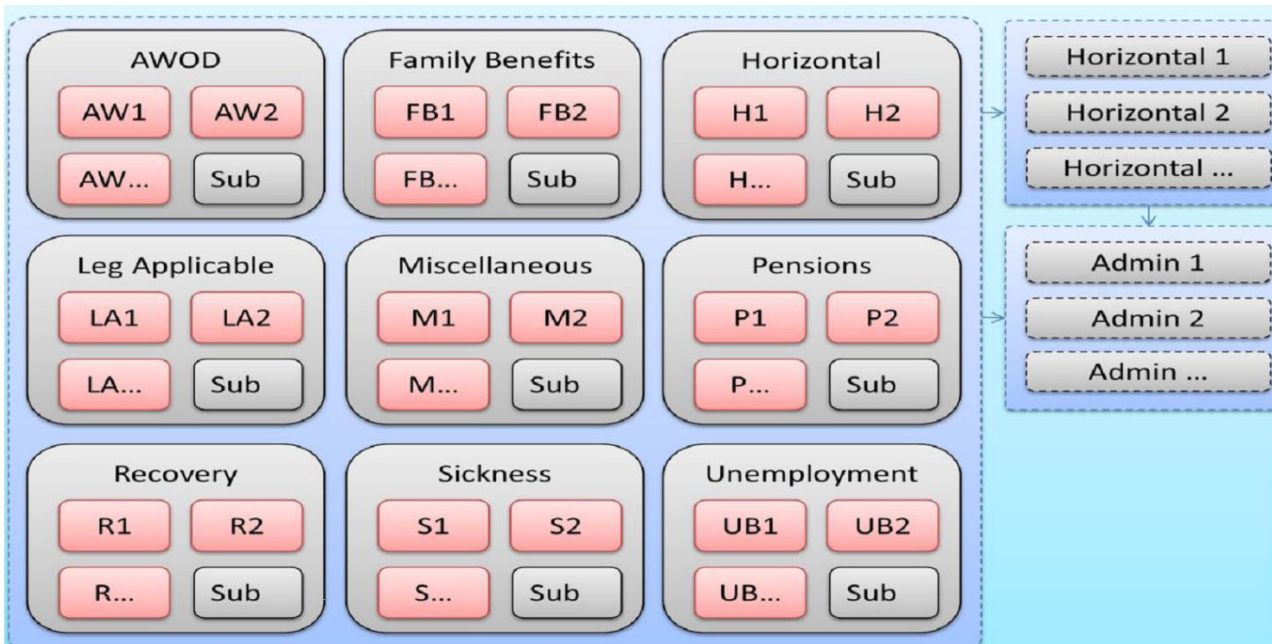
AWOD
AW1 AW2
AW... Sub

Family Benefits
FB1 FB2
FB... Sub

Horizontal
H1 H2
H... Sub

Leg Applicable
LA1 LA2
LA... Sub

Miscellaneous
M1 M2
M... Sub

Pensions
P1 P2
P... Sub

Recovery
R1 R2
R... Sub

Sickness
S1 S2
S... Sub

Unemployment
UB1 UB2
UB... Sub

Horizontal 1
Horizontal 2
Horizontal ...

Admin 1
Admin 2
Admin ...